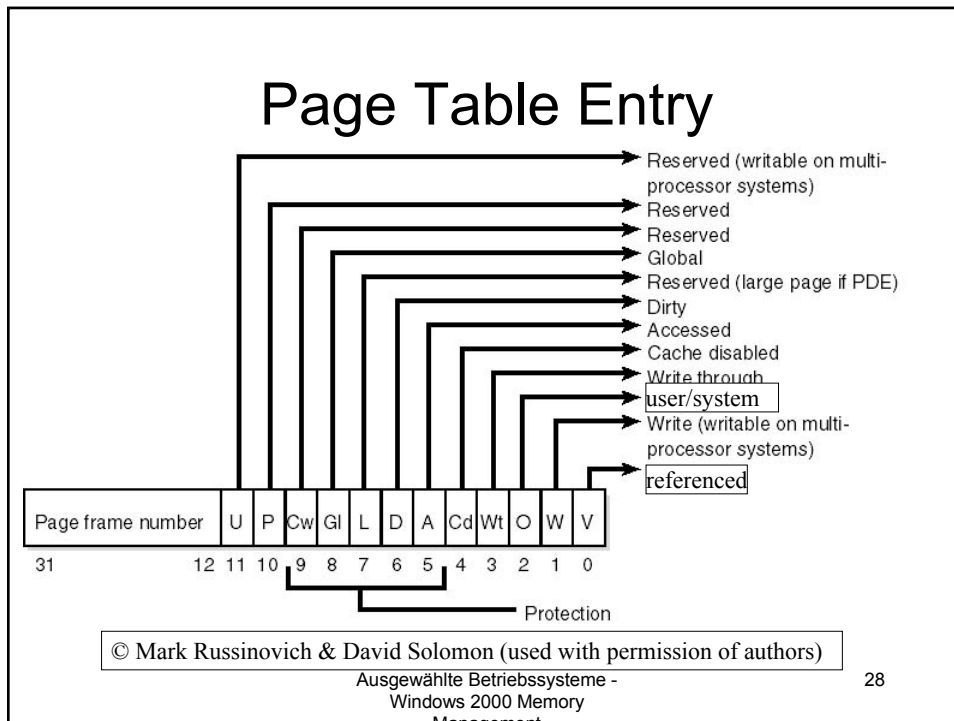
Page Table Entry

Reserved (writable on multiprocessor systems)
Reserved
Reserved
Global
Reserved (large page if PDE)
Dirty
Accessed
Cache disabled
Write through
user/system
Write (writable on multiprocessor systems)
referenced

| Page frame number | U | P | Cw | Gl | L | D | A | Cd | Wt | O | W | V |
|---|---|---|---|---|---|---|---|---|---|---|---|---|
| 31 12 | 11 | 10 | 9 | 8 | 7 | 6 | 5 | 4 | 3 | 2 | 1 | 0 |

Protection

© Mark Russinovich & David Solomon (used with permission of authors)

Ausgewählte Betriebssysteme - Windows 2000 Memory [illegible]

28